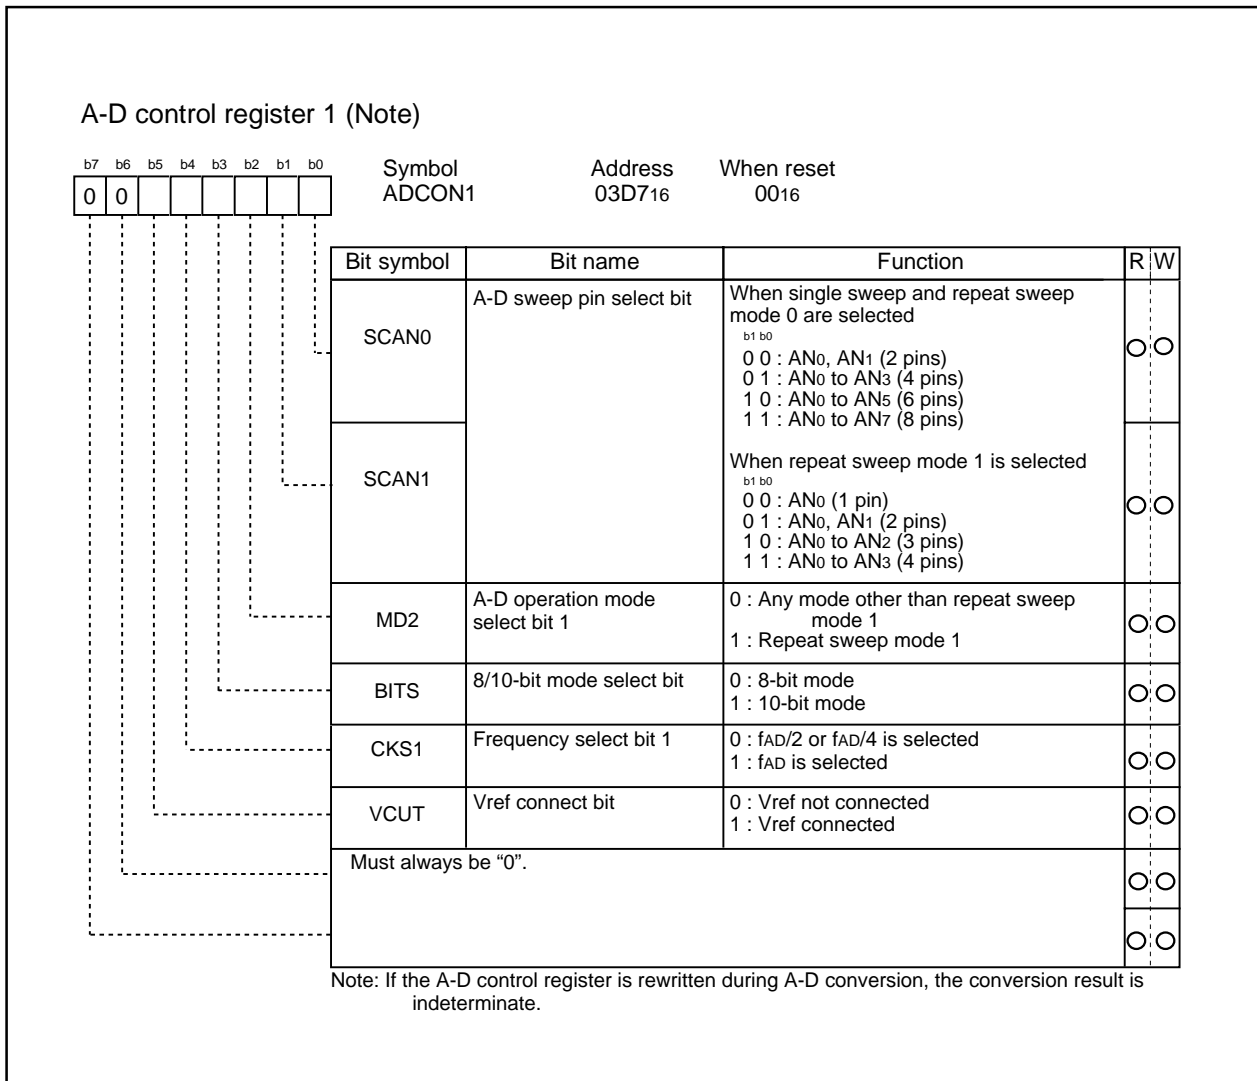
A-D control register 1 (Note)

b7 b6 b5 b4 b3 b2 b1 b0

0 0

Symbol ADCON1

Address $03D7_{16}$

When reset $00_{16}$

| Bit symbol | Bit name | Function | R | W |
|---|---|---|---|---|
| SCAN0 | A-D sweep pin select bit | When single sweep and repeat sweep mode 0 are selected<br>b1 b0<br>0 0 : $AN_0$, $AN_1$ (2 pins)<br>0 1 : $AN_0$ to $AN_3$ (4 pins)<br>1 0 : $AN_0$ to $AN_5$ (6 pins)<br>1 1 : $AN_0$ to $AN_7$ (8 pins) | ○ | ○ |
| SCAN1 | | When repeat sweep mode 1 is selected<br>b1 b0<br>0 0 : $AN_0$ (1 pin)<br>0 1 : $AN_0$, $AN_1$ (2 pins)<br>1 0 : $AN_0$ to $AN_2$ (3 pins)<br>1 1 : $AN_0$ to $AN_3$ (4 pins) | ○ | ○ |
| MD2 | A-D operation mode select bit 1 | 0 : Any mode other than repeat sweep mode 1<br>1 : Repeat sweep mode 1 | ○ | ○ |
| BITS | 8/10-bit mode select bit | 0 : 8-bit mode<br>1 : 10-bit mode | ○ | ○ |
| CKS1 | Frequency select bit 1 | 0 : $f_{AD}/2$ or $f_{AD}/4$ is selected<br>1 : $f_{AD}$ is selected | ○ | ○ |
| VCUT | Vref connect bit | 0 : Vref not connected<br>1 : Vref connected | ○ | ○ |
| Must always be “0”. | | | ○ | ○ |
| | | | ○ | ○ |

Note: If the A-D control register is rewritten during A-D conversion, the conversion result is indeterminate.